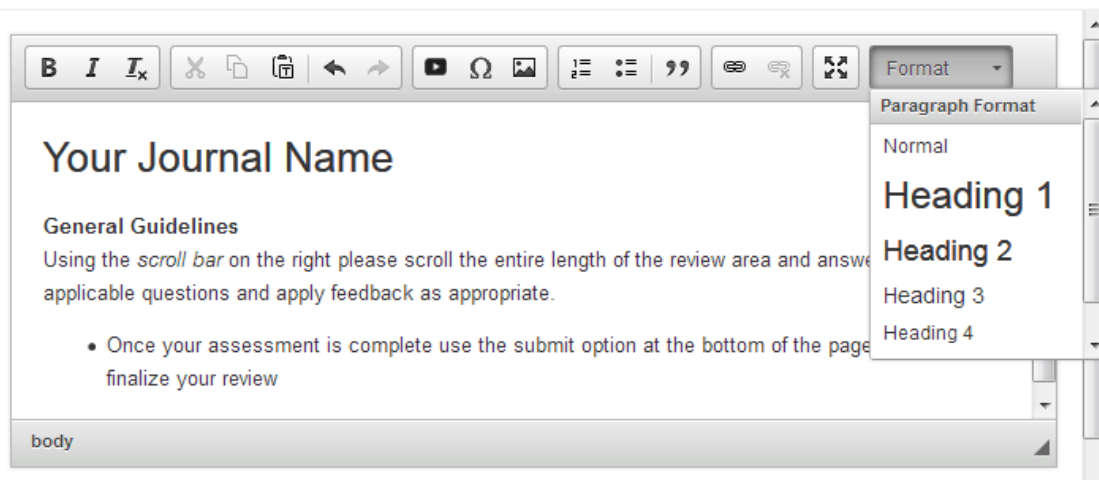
B I $I_x$ Format

Paragraph Format

Normal

Heading 1

Heading 2

Heading 3

Heading 4

Your Journal Name

**General Guidelines**
Using the *scroll bar* on the right please scroll the entire length of the review area and answe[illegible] applicable questions and apply feedback as appropriate.

- Once your assessment is complete use the submit option at the bottom of the page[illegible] finalize your review

body